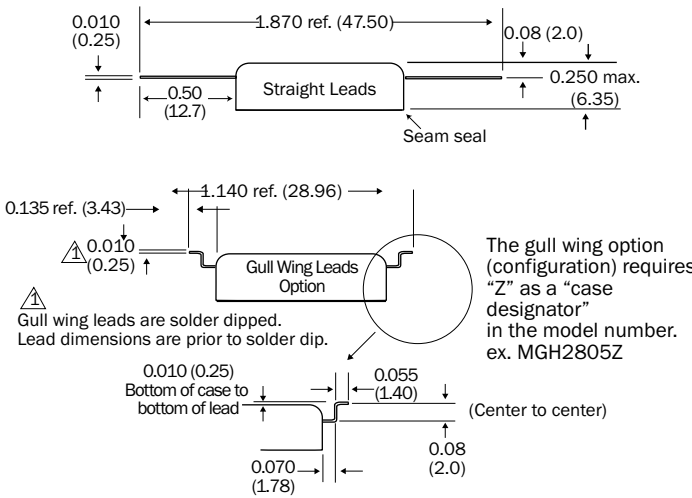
0.010
(0.25)

1.870 ref. (47.50)

0.08 (2.0)

0.250 max.
(6.35)

0.50
(12.7)

Straight Leads

Seam seal

1.140 ref. (28.96)

0.135 ref. (3.43)

1 0.010
(0.25)

Gull Wing Leads
Option

The gull wing option (configuration) requires "Z" as a "case designator"
in the model number.
ex. MGH2805Z

1
Gull wing leads are solder dipped.
Lead dimensions are prior to solder dip.

0.010 (0.25)
Bottom of case to
bottom of lead

0.055
(1.40)

(Center to center)

0.08
(2.0)

0.070
(1.78)